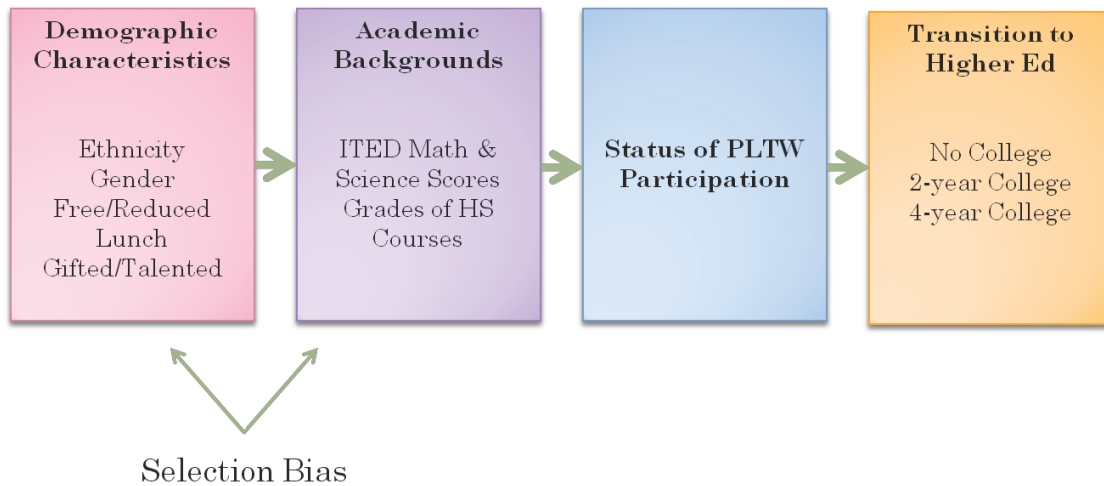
Demographic Characteristics

Ethnicity
Gender
Free/Reduced Lunch
Gifted/Talented

Academic Backgrounds

ITED Math & Science Scores
Grades of HS Courses

Status of PLTW Participation

Transition to Higher Ed

No College
2-year College
4-year College

Selection Bias